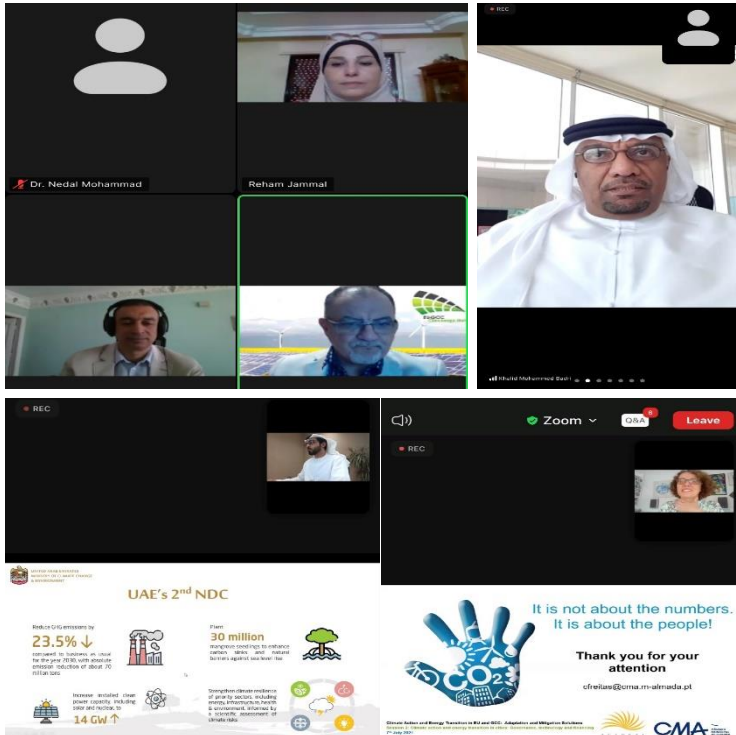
Dr. Nedal Mohammad

Reham Jammal

EUGCC

REC

Khalid Mohammed Bashi

REC

UNITED ARAB EMIRATES MINISTRY OF CLIMATE CHANGE & ENVIRONMENT

UAE's 2nd NDC

Reduce GHG emissions by

23.5% ↓

compared to business as usual for the year 2030, with absolute emission reduction of about 70 million tons

Plant

30 million

mangrove seedlings to enhance carbon sinks and natural barriers against sea level rise

Increase installed clean power capacity, including solar and nuclear, to

14 GW ↑

Strengthen climate resilience of priority sectors, including energy, infrastructure, health & environment, informed by a scientific assessment of climate risks

Zoom

Q&A

Leave

REC

It is not about the numbers. It is about the people!

$CO_2$

Thank you for your attention

cfreitas@cma.m-almada.pt

Climate Action and Energy Transition in EU and GCC - Adaptation and Mitigation Solutions

CMA